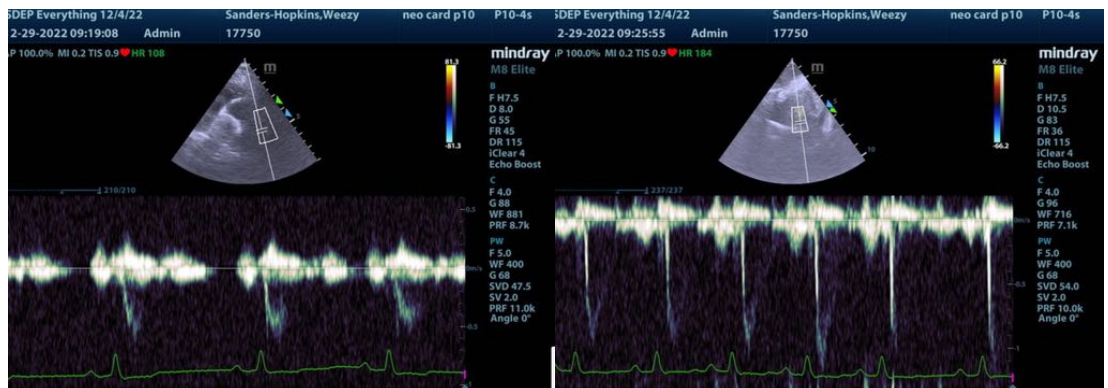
SDEP Everything 12/4/22 Sanders-Hopkins,Weezy neo card p10 P10-4s
2-29-2022 09:19:08 Admin 17750
P 100.0% MI 0.2 TIS 0.9 HR 108
mindray
M8 Elite
B
F H7.5
D 8.0
G 55
FR 45
DR 115
iClear 4
Echo Boost
C
F 4.0
G 88
WF 881
PRF 8.7k
PW
F 5.0
WF 400
G 68
SVD 47.5
SV 2.0
PRF 11.0k
Angle 0°
81.3
-81.3
210/210
0.5
m/s
-0.5

SDEP Everything 12/4/22 Sanders-Hopkins,Weezy neo card p10 P10-4s
2-29-2022 09:25:55 Admin 17750
P 100.0% MI 0.2 TIS 0.9 HR 184
mindray
M8 Elite
B
F H7.5
D 10.5
G 83
FR 36
DR 115
iClear 4
Echo Boost
C
F 4.0
G 96
WF 716
PRF 7.1k
PW
F 5.0
WF 400
G 68
SVD 54.0
SV 2.0
PRF 10.0k
Angle 0°
66.2
-66.2
237/237
10
-0.5